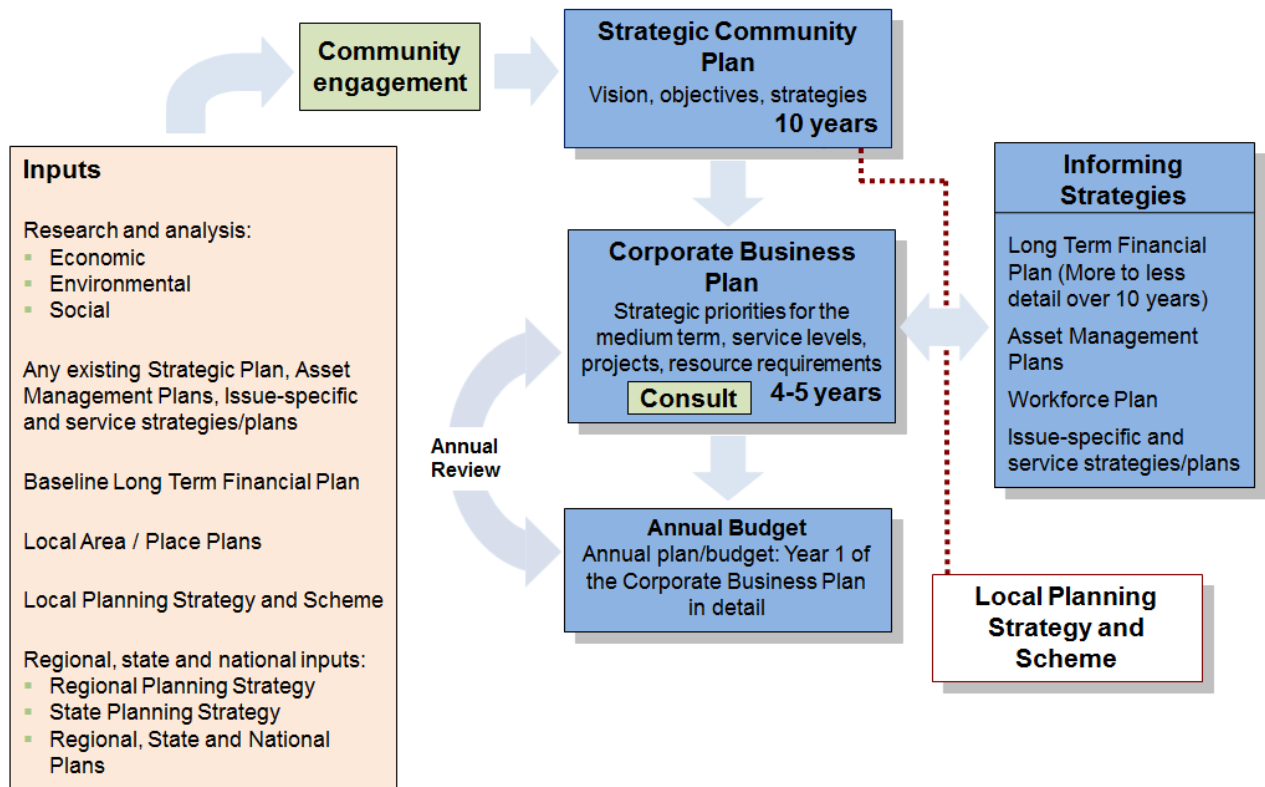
Community engagement

Strategic Community Plan
Vision, objectives, strategies
10 years

Inputs

Research and analysis:
- Economic
- Environmental
- Social

Any existing Strategic Plan, Asset Management Plans, Issue-specific and service strategies/plans

Baseline Long Term Financial Plan

Local Area / Place Plans

Local Planning Strategy and Scheme

Regional, state and national inputs:
- Regional Planning Strategy
- State Planning Strategy
- Regional, State and National Plans

Corporate Business Plan
Strategic priorities for the medium term, service levels, projects, resource requirements
Consult
4-5 years

Annual Review

Annual Budget
Annual plan/budget: Year 1 of the Corporate Business Plan in detail

Informing Strategies

Long Term Financial Plan (More to less detail over 10 years)

Asset Management Plans

Workforce Plan

Issue-specific and service strategies/plans

Local Planning Strategy and Scheme